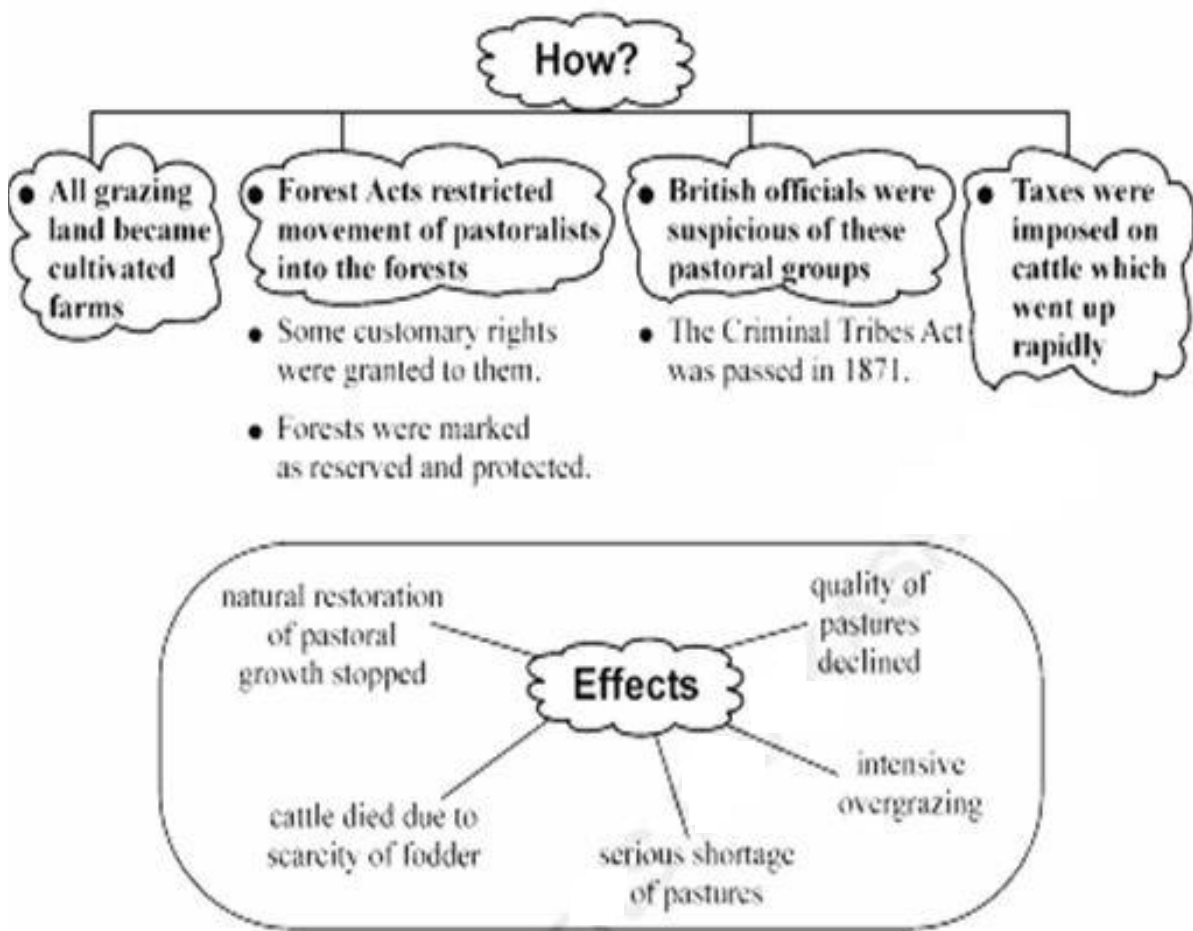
How?

• All grazing land became cultivated farms

• Forest Acts restricted movement of pastoralists into the forests

• Some customary rights were granted to them.

• Forests were marked as reserved and protected.

• British officials were suspicious of these pastoral groups

• The Criminal Tribes Act was passed in 1871.

• Taxes were imposed on cattle which went up rapidly

Effects

natural restoration of pastoral growth stopped

quality of pastures declined

intensive overgrazing

serious shortage of pastures

cattle died due to scarcity of fodder